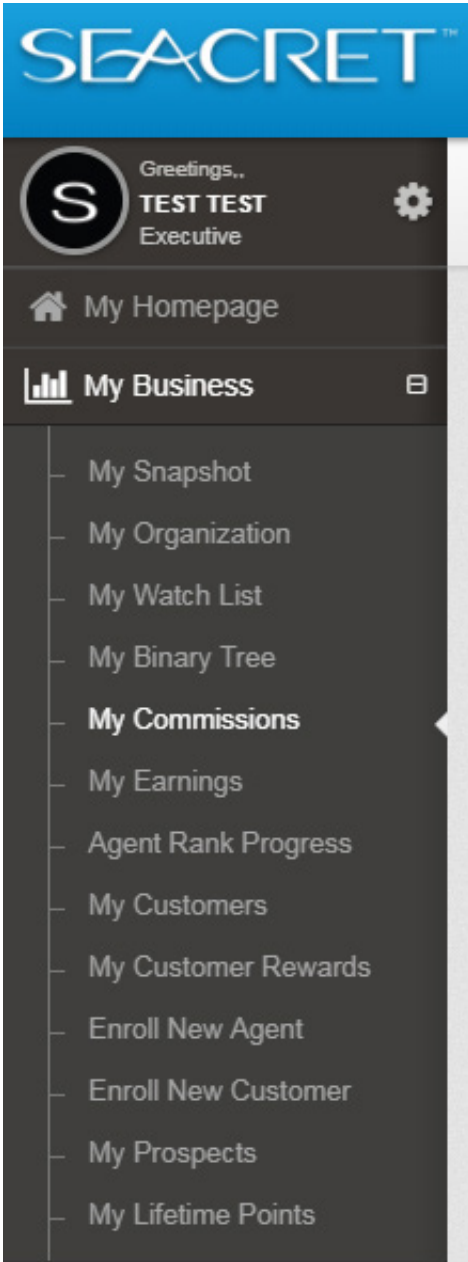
SEACRET™

S
Greetings,,
TEST TEST
Executive

My Homepage

My Business

My Snapshot
My Organization
My Watch List
My Binary Tree
My Commissions
My Earnings
Agent Rank Progress
My Customers
My Customer Rewards
Enroll New Agent
Enroll New Customer
My Prospects
My Lifetime Points